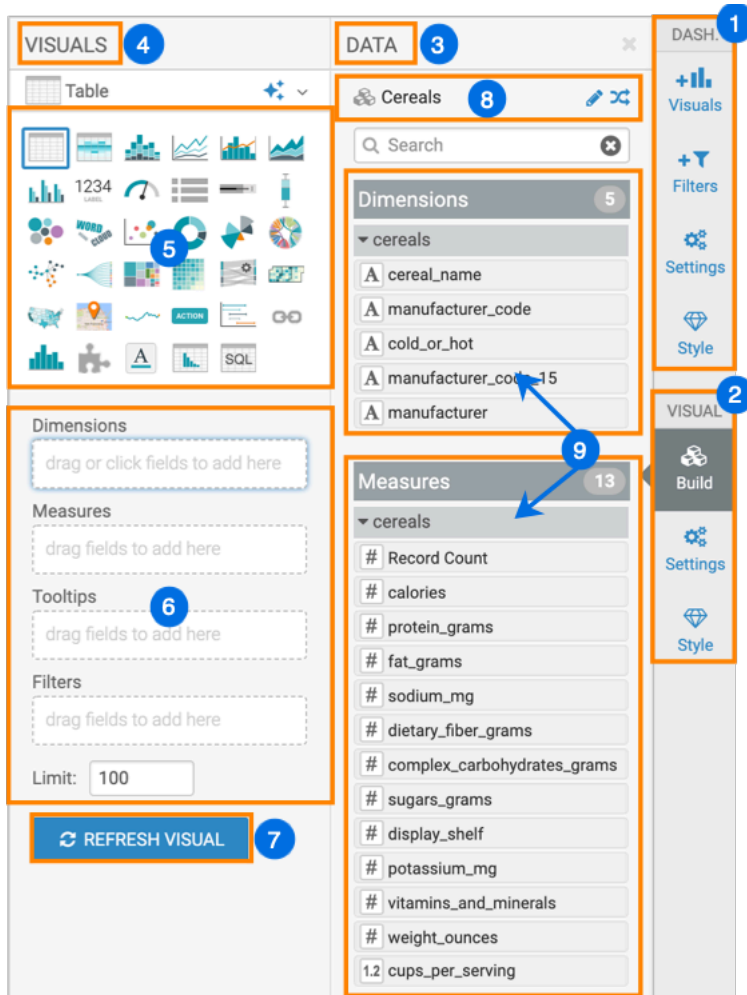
VISUALS 4

Table

1234 LABEL

WORD CLOUD

ACTION

SQL

5

Dimensions

drag or click fields to add here

Measures

drag fields to add here

Tooltips

drag fields to add here

Filters

drag fields to add here

6

Limit: 100

REFRESH VISUAL 7

DATA 3

Cereals 8

Search

Dimensions 5

cereals

A cereal_name

A manufacturer_code

A cold_or_hot

A manufacturer_code_15

A manufacturer

9

Measures 13

cereals

# Record Count

# calories

# protein_grams

# fat_grams

# sodium_mg

# dietary_fiber_grams

# complex_carbohydrates_grams

# sugars_grams

# display_shelf

# potassium_mg

# vitamins_and_minerals

# weight_ounces

1.2 cups_per_serving

DASH. 1

Visuals

Filters

Settings

Style

VISUAL 2

Build

Settings

Style